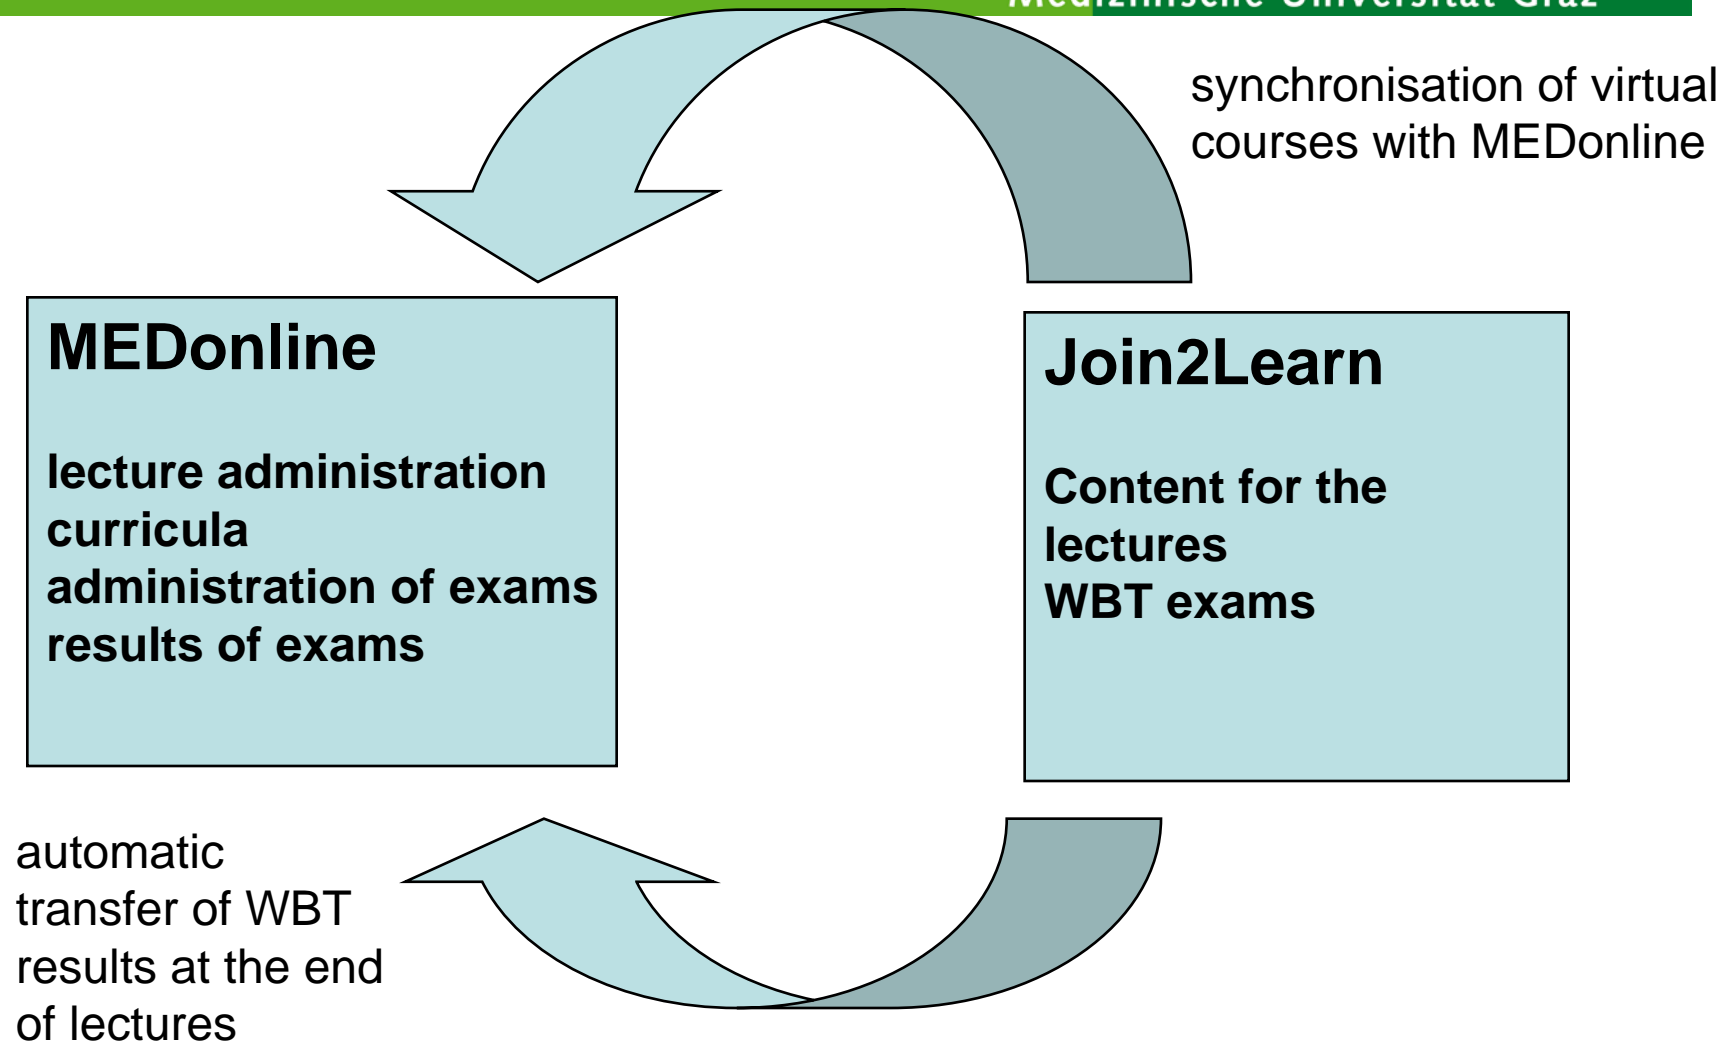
Medizinische Universität Graz

synchronisation of virtual courses with MEDonline

MEDonline

lecture administration
curricula
administration of exams
results of exams

Join2Learn

Content for the lectures
WBT exams

automatic transfer of WBT results at the end of lectures